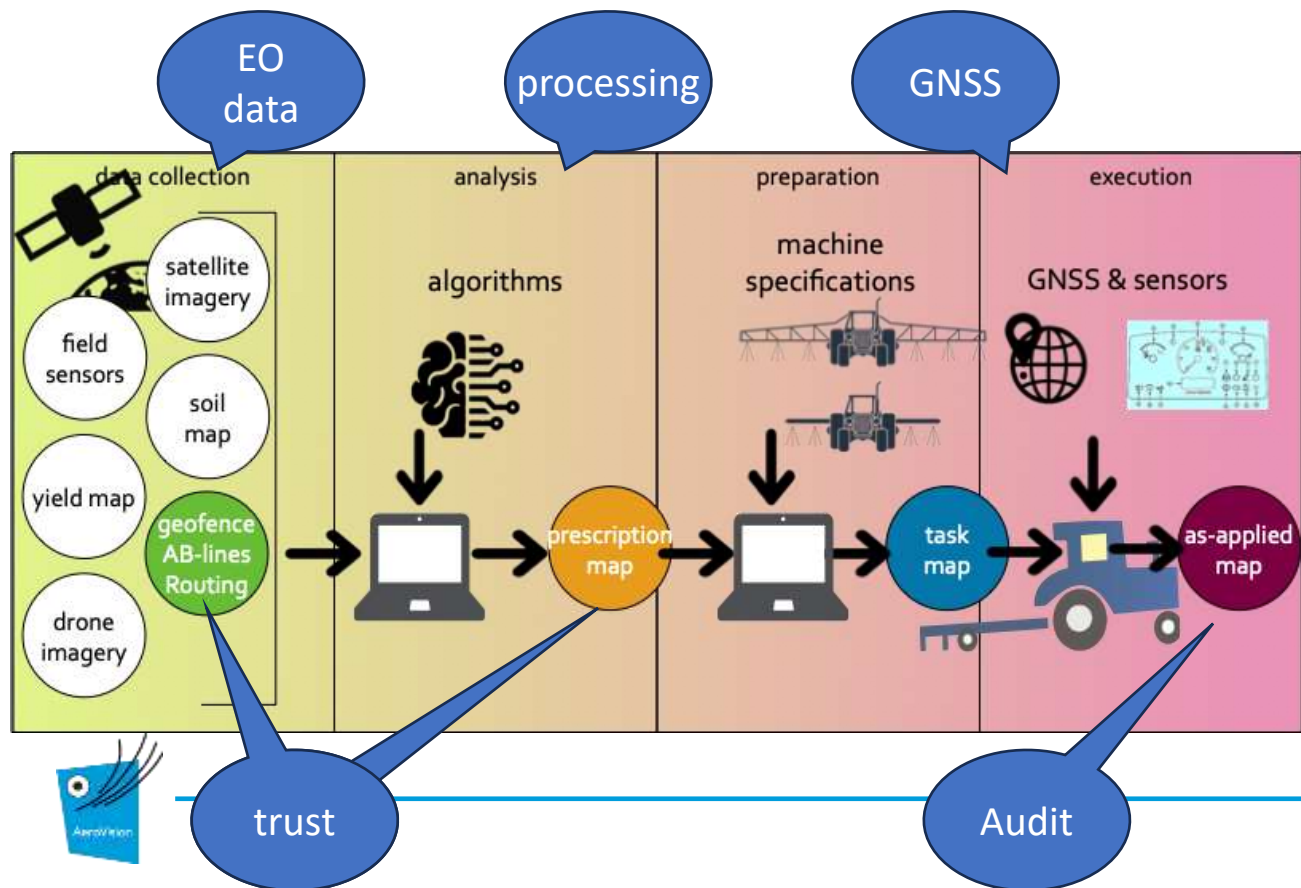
EO data

processing

GNSS

data collection

analysis

preparation

execution

satellite imagery

field sensors

soil map

yield map

geofence AB-lines Routing

drone imagery

algorithms

prescription map

machine specifications

task map

GNSS & sensors

as-applied map

AeroVision

trust

Audit